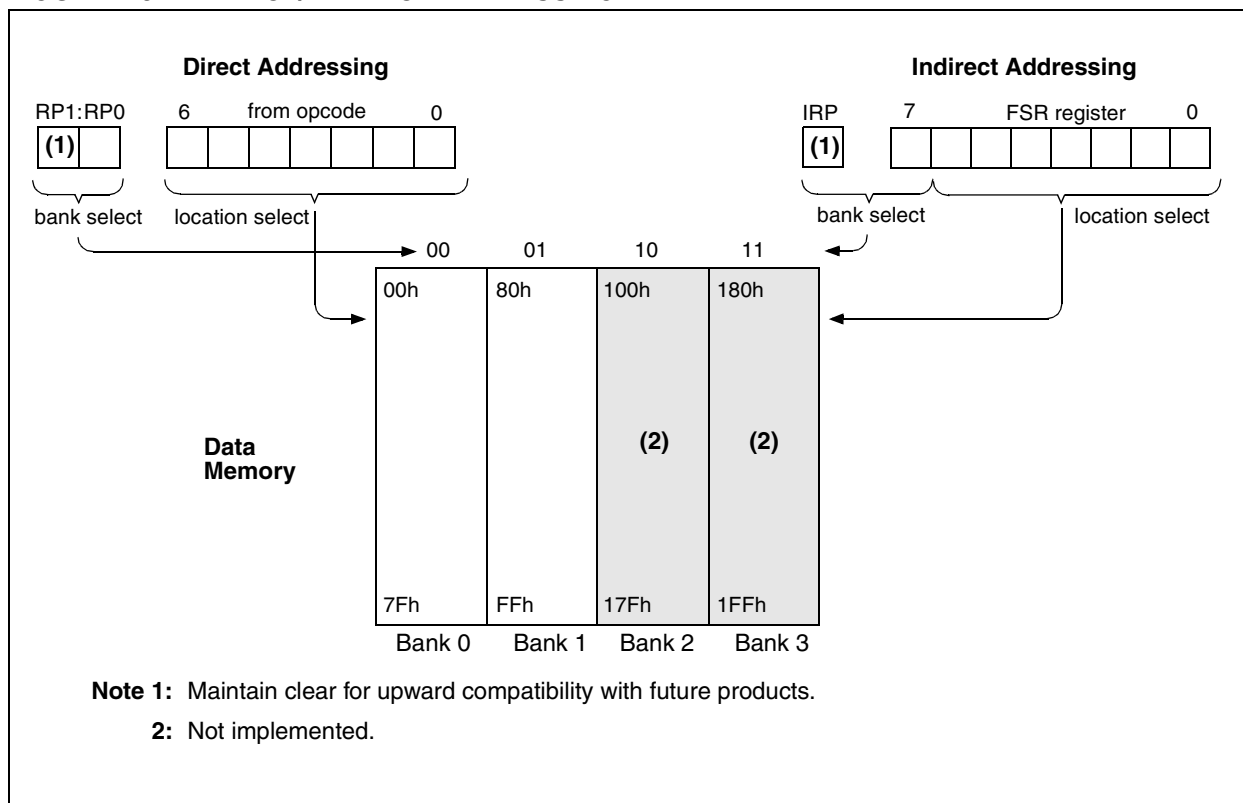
Direct Addressing

RP1:RP0 6 from opcode 0

(1)

bank select location select

Indirect Addressing

IRP 7 FSR register 0

(1)

bank select location select

00 01 10 11

00h 80h 100h 180h

Data Memory

(2) (2)

7Fh FFh 17Fh 1FFh

Bank 0 Bank 1 Bank 2 Bank 3

**Note 1:** Maintain clear for upward compatibility with future products.

**2:** Not implemented.